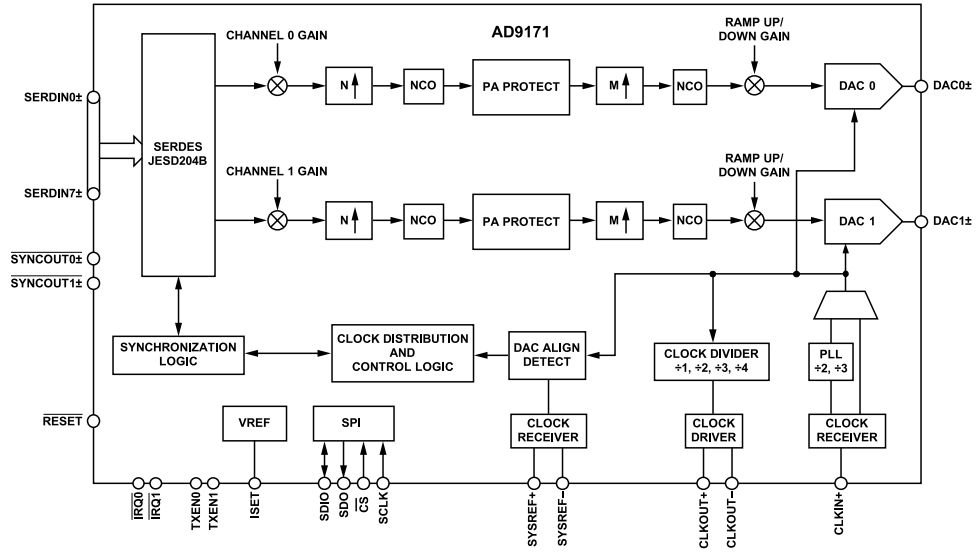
AD9171

CHANNEL 0 GAIN

RAMP UP/
DOWN GAIN

SERDIN0±

SERDES
JESD204B

N

NCO

PA PROTECT

M

NCO

DAC 0

DAC0±

SERDIN7±

CHANNEL 1 GAIN

RAMP UP/
DOWN GAIN

N

NCO

PA PROTECT

M

NCO

DAC 1

DAC1±

$\overline{SYNCOUT0}$±

$\overline{SYNCOUT1}$±

SYNCHRONIZATION
LOGIC

CLOCK DISTRIBUTION
AND
CONTROL LOGIC

DAC ALIGN
DETECT

CLOCK DIVIDER
÷1, ÷2, ÷3, ÷4

PLL
÷2, ÷3

$\overline{RESET}$

VREF

SPI

CLOCK
RECEIVER

CLOCK
DRIVER

CLOCK
RECEIVER

$\overline{IRQ0}$

$\overline{IRQ1}$

TXEN0

TXEN1

ISET

SDIO

SDO

$\overline{CS}$

SCLK

SYSREF+

SYSREF–

CLKOUT+

CLKOUT–

CLKIN+